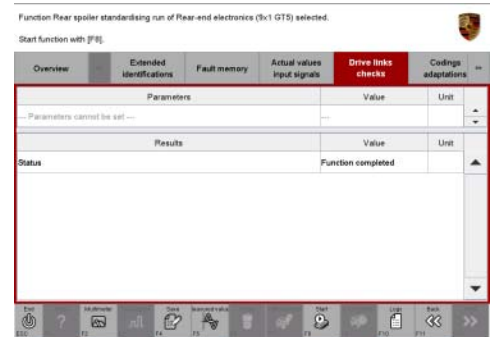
Function Rear spoiler standardising run of Rear-end electronics (9x1 GT5) selected.

Start function with [F8].

| Overview | ... | Extended identifications | Fault memory | Actual values input signals | Drive links checks | Codings adaptations | ... |
|---|---|---|---|---|---|---|---|

| Parameters | Value | Unit |
|---|---|---|
| --- Parameters cannot be set --- | --- | |

| Results | Value | Unit |
|---|---|---|
| Status | Function completed | |

End ESC · ? · Multimeter F2 · Save F4 · Nominal value F5 · Start F8 · Logs F10 · Back F11 · »